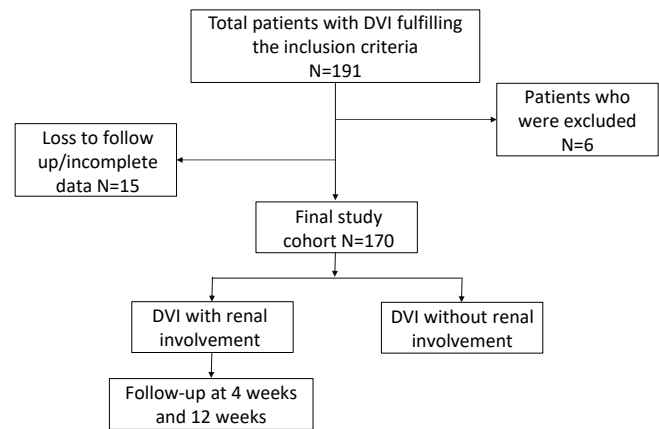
Total patients with DVI fulfilling the inclusion criteria
N=191

Patients who were excluded
N=6

Loss to follow up/incomplete data N=15

Final study cohort N=170

DVI with renal involvement

DVI without renal involvement

Follow-up at 4 weeks and 12 weeks